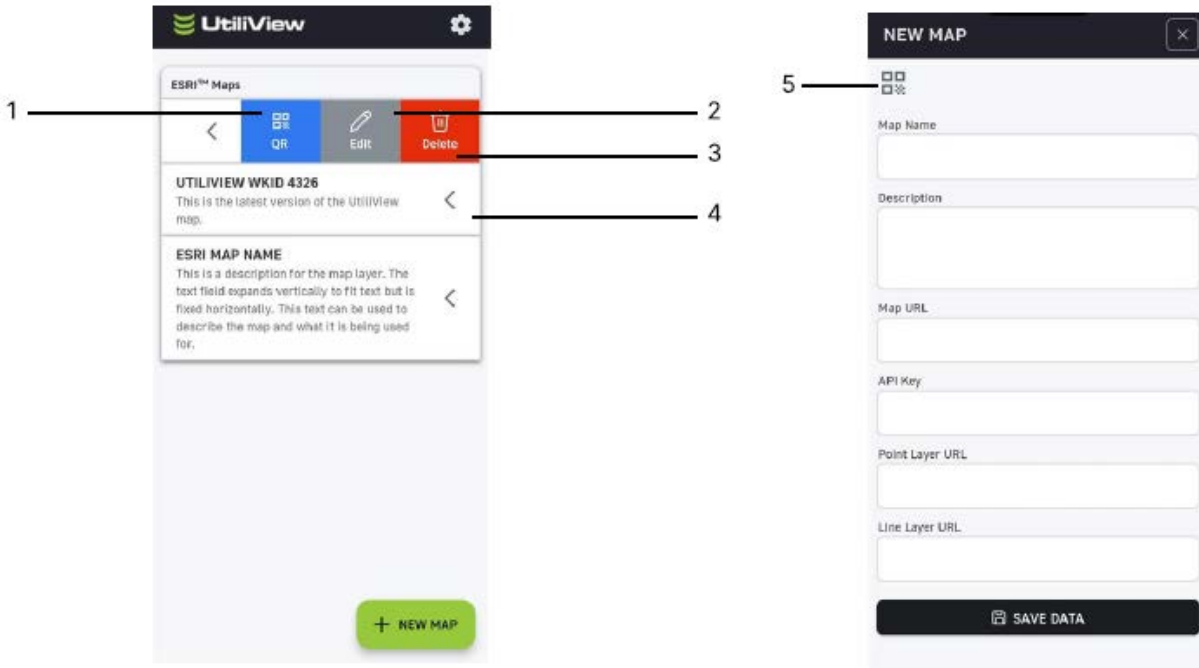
UtiliView

ESRI™ Maps

QR

Edit

Delete

1

2

3

4

UTILIVIEW WKID 4326
This is the latest version of the UtiliView map.

ESRI MAP NAME
This is a description for the map layer. The text field expands vertically to fit text but is fixed horizontally. This text can be used to describe the map and what it is being used for.

+ NEW MAP

NEW MAP

5

Map Name

Description

Map URL

API Key

Point Layer URL

Line Layer URL

SAVE DATA